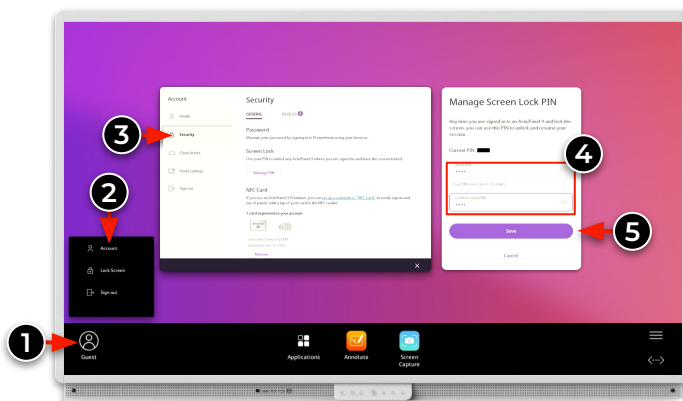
Account

Profile

Security

Cloud drives

Panel settings

Sign out

Security

GENERAL

DEVICES

Password

Manage your password by signing in to Promethean using your browser.

Screen Lock

Use your PIN to unlock any ActivPanel 9 where you are signed in and have the screen locked.

Manage PIN

NFC Card

If you use an ActivPanel 9 Premium, you can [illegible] to easily sign in and out of panels with a tap of your card to the NFC reader.

1 card registered to your account

Remove

Manage Screen Lock PIN

Any time you are signed in to an ActivPanel 9 and lock the screen, you can use this PIN to unlock and resume your session.

Current PIN:

••••

••••

Save

Cancel

Account

Lock Screen

Sign out

Guest

Applications

Annotate

Screen Capture

1

2

3

4

5